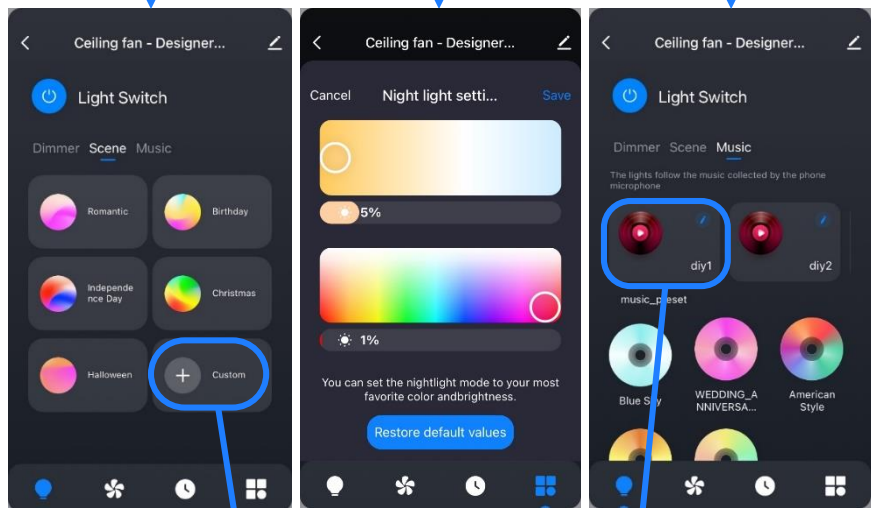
Ceiling fan - Designer...

Light Switch

Dimmer Scene Music

Romantic

Birthday

Independence Day

Christmas

Halloween

Custom

Ceiling fan - Designer...

Cancel Night light setti... Save

5%

1%

You can set the nightlight mode to your most favorite color andbrightness.

Restore default values

Ceiling fan - Designer...

Light Switch

Dimmer Scene Music

The lights follow the music collected by the phone microphone

diy1

diy2

music_preset

Blue Sky

WEDDING_ANNIVERSA...

American Style